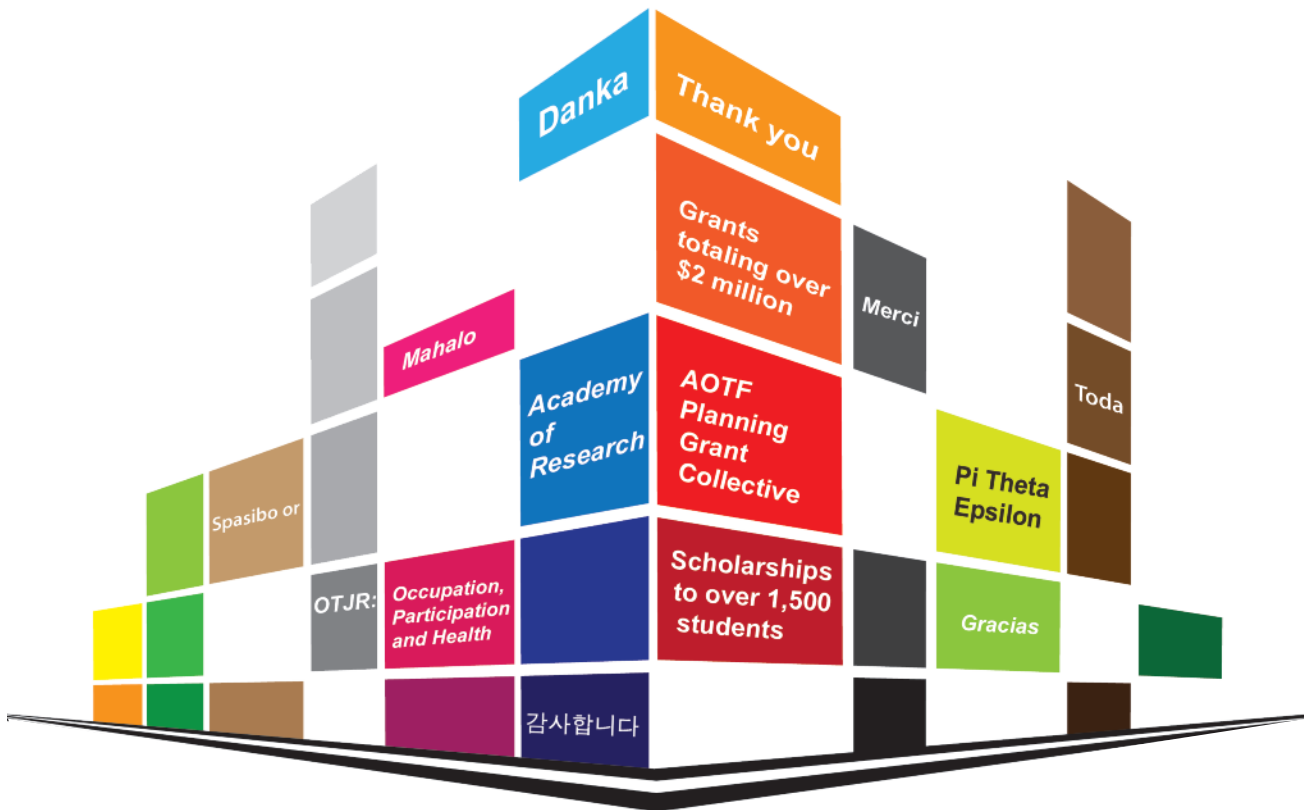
Danka

Thank you

Grants totaling over $2 million

Merci

Mahalo

Academy of Research

AOTF Planning Grant Collective

Toda

Pi Theta Epsilon

Spasibo or

OTJR:

Occupation, Participation and Health

Scholarships to over 1,500 students

Gracias

감사합니다